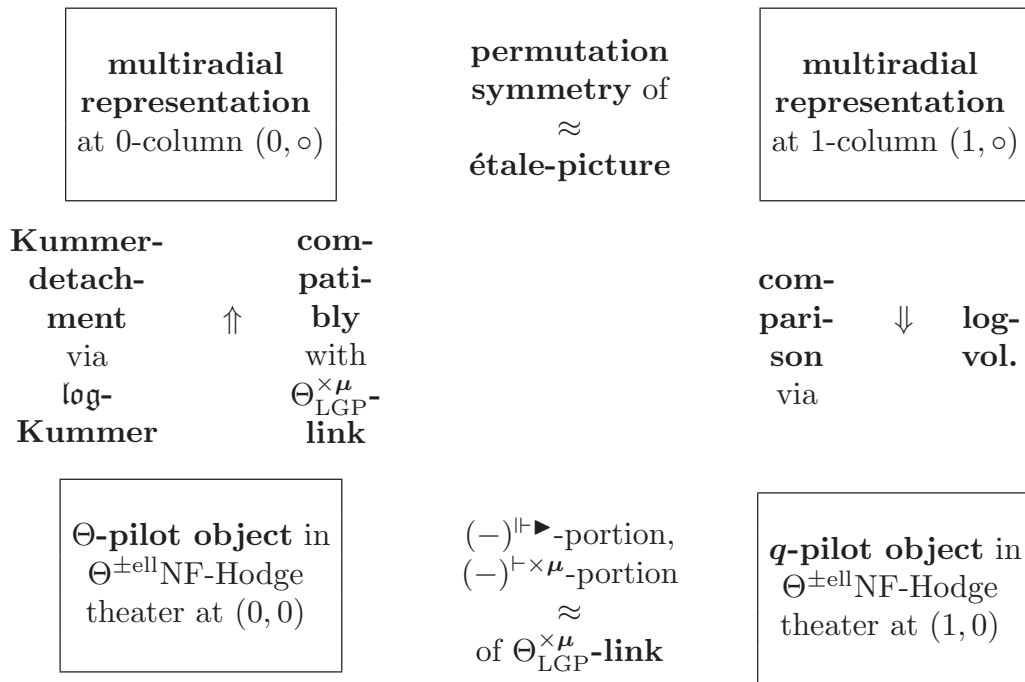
multiradial representation at 0-column $(0, \circ)$

permutation symmetry of $\approx$ étale-picture

multiradial representation at 1-column $(1, \circ)$

Kummer-detachment via $\mathfrak{log}$-Kummer

$\Uparrow$

compatibly with $\Theta^{\times \boldsymbol{\mu}}_{\mathrm{LGP}}$-link

comparison via

$\Downarrow$

log-vol.

$\Theta$-pilot object in $\Theta^{\pm \mathrm{ell}}$NF-Hodge theater at $(0, 0)$

$(-)^{\Vdash \blacktriangleright}$-portion, $(-)^{\vdash \times \boldsymbol{\mu}}$-portion $\approx$ of $\Theta^{\times \boldsymbol{\mu}}_{\mathrm{LGP}}$-link

$\boldsymbol{q}$-pilot object in $\Theta^{\pm \mathrm{ell}}$NF-Hodge theater at $(1, 0)$